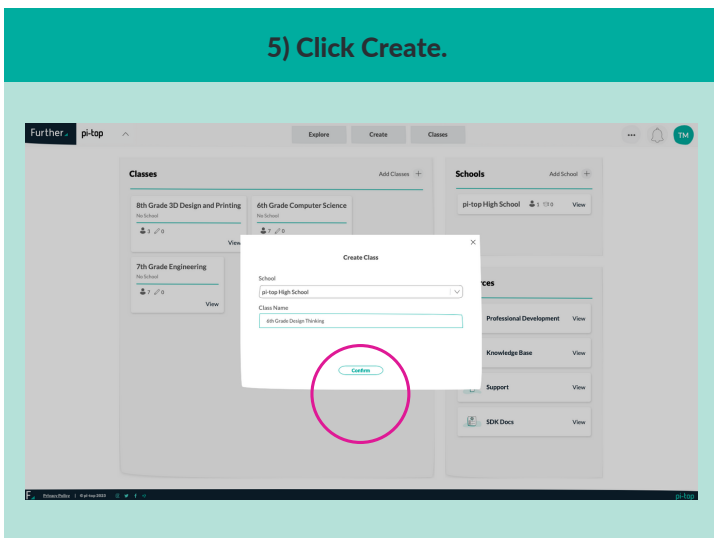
5) Click Create.

Further pi-top

Explore Create Classes

TM

Classes

Add Classes +

8th Grade 3D Design and Printing
No School
3 0

6th Grade Computer Science
No School
7 0

View

7th Grade Engineering
No School
7 0
View

Schools

Add School +

pi-top High School 3 0 View

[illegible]ces

Professional Development View

Knowledge Base View

Support View

SDK Docs View

Create Class

School
pi-top High School

Class Name
6th Grade Design Thinking

Confirm

Privacy Policy | © pi-top 2023

pi-top